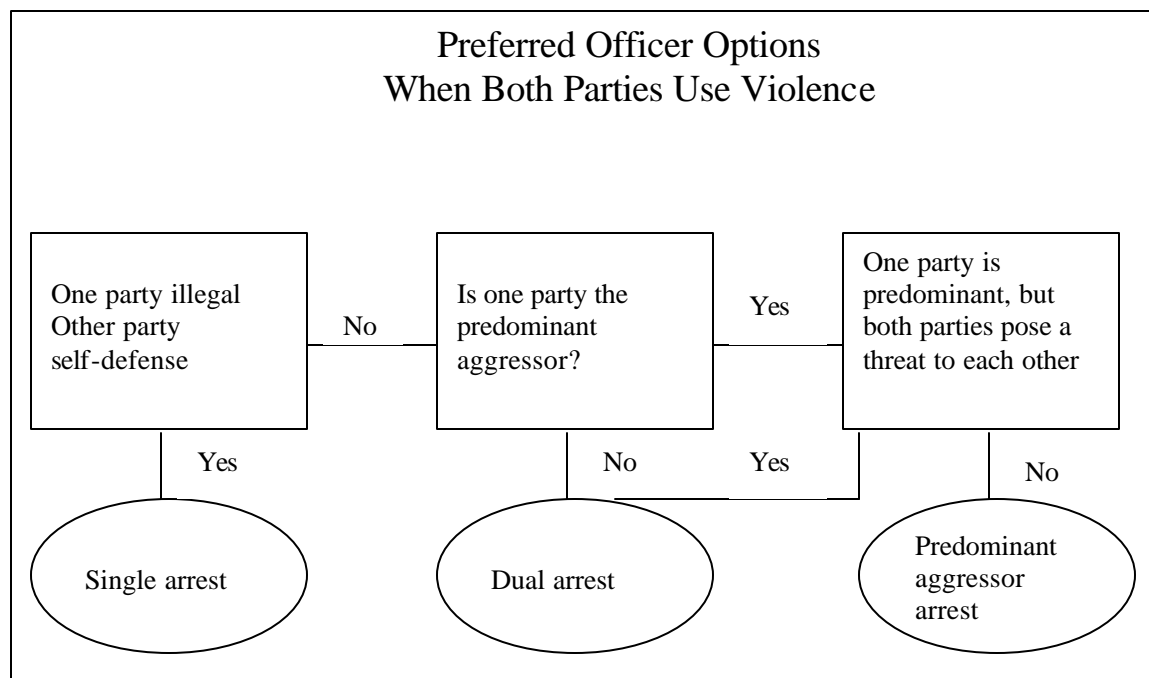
Preferred Officer Options
When Both Parties Use Violence

One party illegal
Other party
self-defense

No

Is one party the
predominant
aggressor?

Yes

One party is
predominant, but
both parties pose a
threat to each other

Yes

No

Yes

No

Single arrest

Dual arrest

Predominant
aggressor
arrest